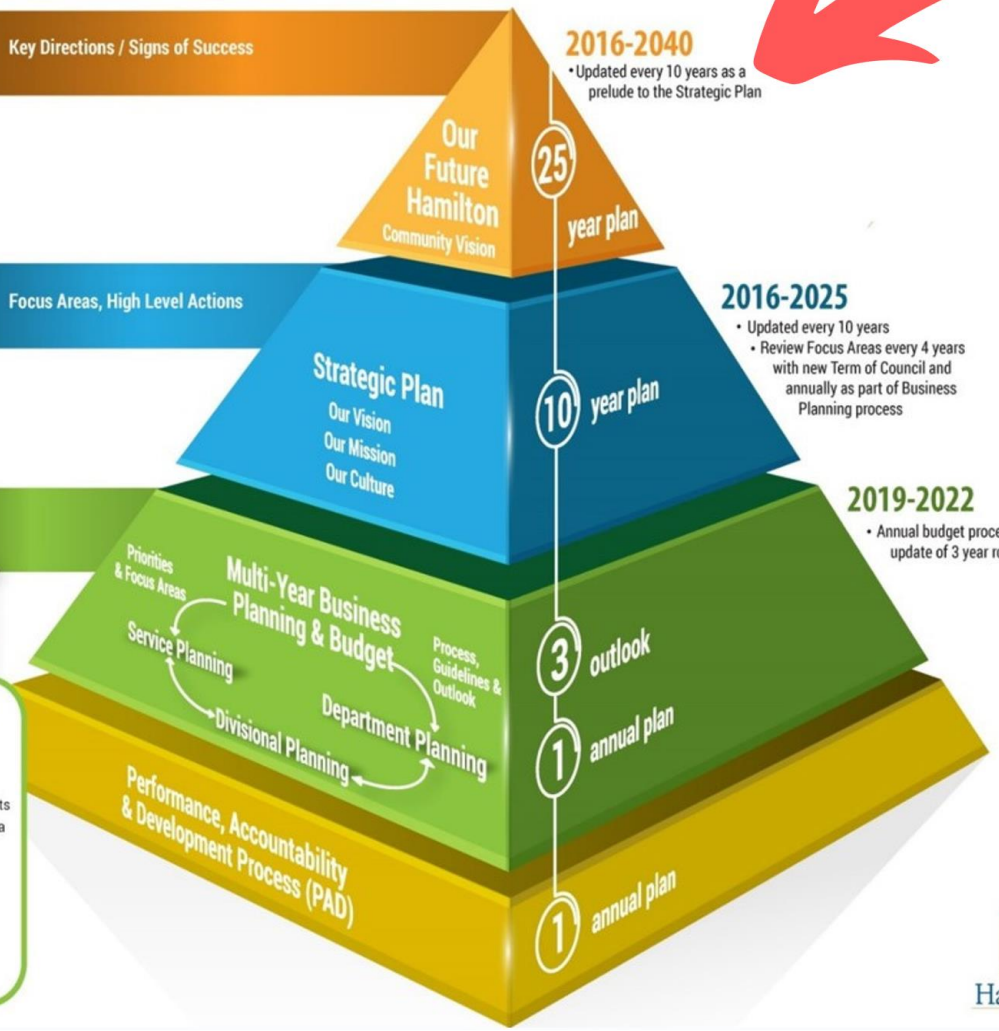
Key Directions / Signs of Success

2016-2040
• Updated every 10 years as a prelude to the Strategic Plan

Our Future Hamilton
Community Vision

25 year plan

Focus Areas, High Level Actions

2016-2025
• Updated every 10 years
• Review Focus Areas every 4 years with new Term of Council and annually as part of Business Planning process

Strategic Plan
Our Vision
Our Mission
Our Culture

10 year plan

2019-2022
• Annual budget proce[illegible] update of 3 year r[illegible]

Priorities & Focus Areas

Multi-Year Business Planning & Budget

Service Planning

Process, Guidelines & Outlook

Department Planning

Divisional Planning

3 outlook

1 annual plan

Performance, Accountability & Development Process (PAD)

1 annual plan

ts
a

Ha